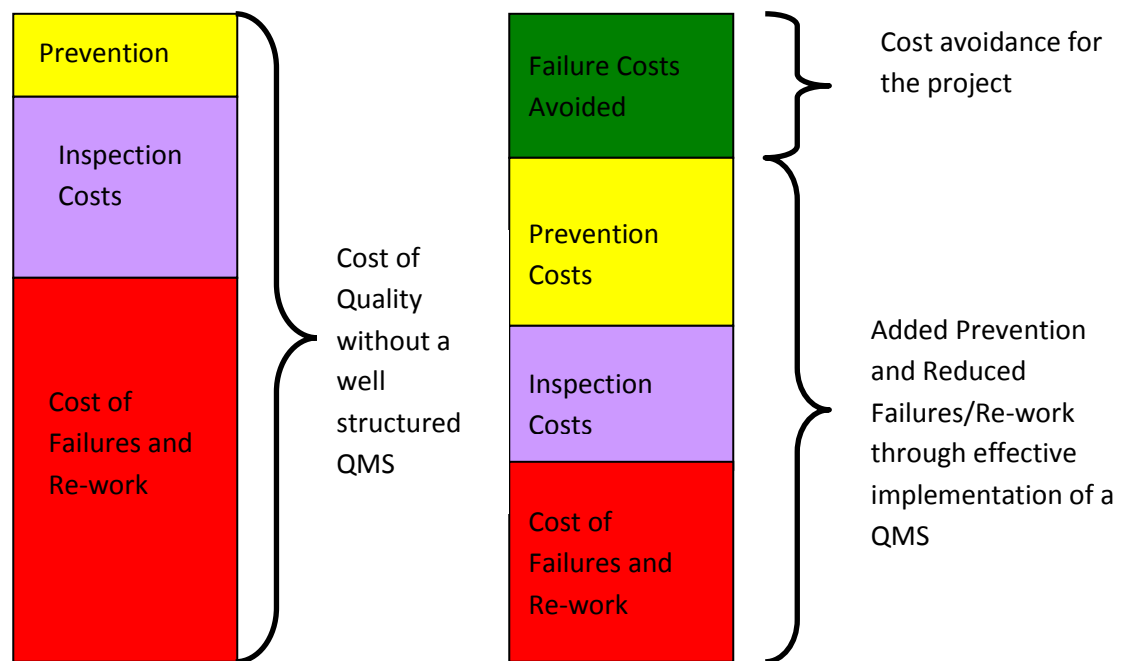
Prevention

Inspection Costs

Cost of Failures and Re-work

Cost of Quality without a well structured QMS

Failure Costs Avoided

Prevention Costs

Inspection Costs

Cost of Failures and Re-work

Cost avoidance for the project

Added Prevention and Reduced Failures/Re-work through effective implementation of a QMS